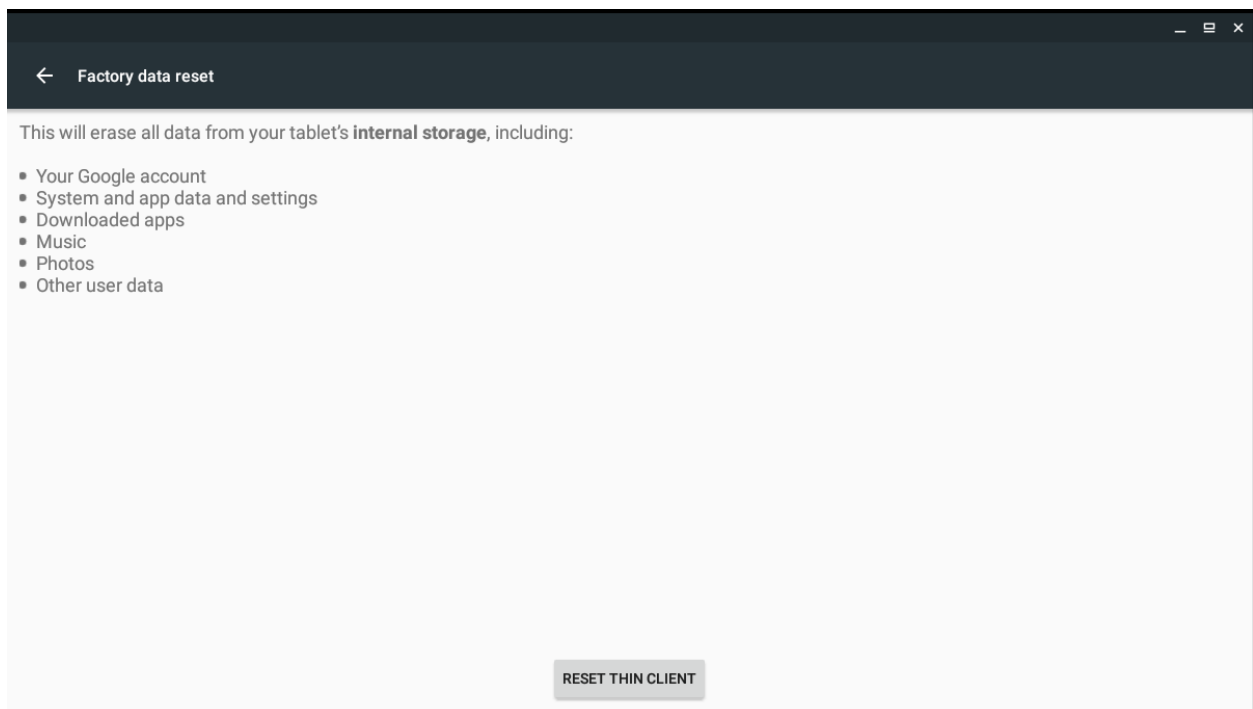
Factory data reset

This will erase all data from your tablet's **internal storage**, including:

- Your Google account
- System and app data and settings
- Downloaded apps
- Music
- Photos
- Other user data

RESET THIN CLIENT